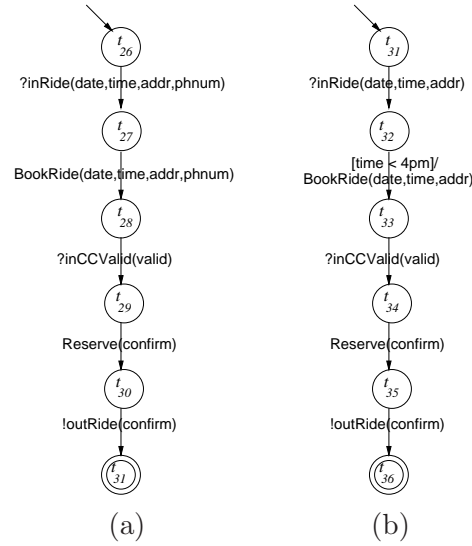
$t_{26}$

?inRide(date,time,addr,phnum)

$t_{27}$

BookRide(date,time,addr,phnum)

$t_{28}$

?inCCValid(valid)

$t_{29}$

Reserve(confirm)

$t_{30}$

!outRide(confirm)

$t_{31}$

(a)

$t_{31}$

?inRide(date,time,addr)

$t_{32}$

[time < 4pm]/
BookRide(date,time,addr)

$t_{33}$

?inCCValid(valid)

$t_{34}$

Reserve(confirm)

$t_{35}$

!outRide(confirm)

$t_{36}$

(b)